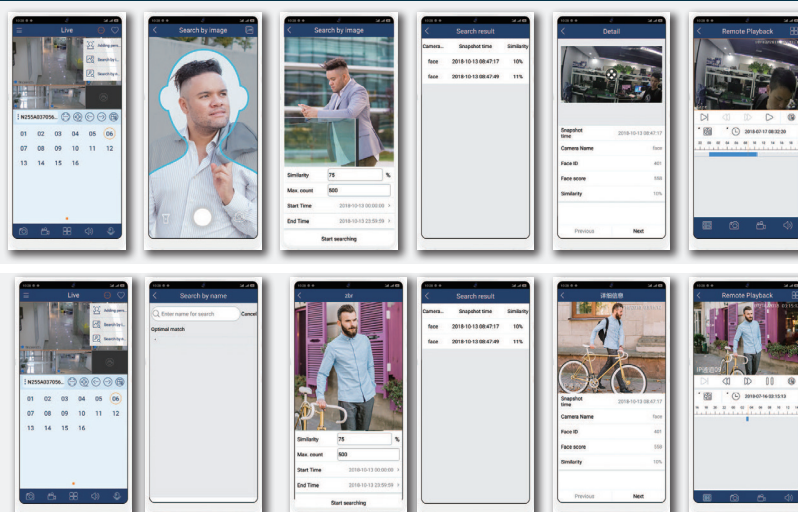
Live

Adding pers...

Search by i...

Search by n...

N255A037056...

01 02 03 04 05 06
07 08 09 10 11 12
13 14 15 16

Search by image

Search by image

Similarity 75 %

Max. count 500

Start Time 2018-10-13 00:00:00

End Time 2018-10-13 23:59:59

Start searching

Search result

| Camera... | Snapshot time | Similarity |
|---|---|---|
| face | 2018-10-13 08:47:17 | 10% |
| face | 2018-10-13 08:47:49 | 11% |

Detail

Snapshot time 2018-10-13 08:47:17

Camera Name face

Face ID 481

Face score 488

Similarity 10%

Previous Next

Remote Playback

2018-07-17 08:32:29

Live

Adding pers...

Search by i...

Search by n...

N255A037056...

01 02 03 04 05 06
07 08 09 10 11 12
13 14 15 16

Search by name

Enter name for search Cancel

Optimal match

zbr

Similarity 75 %

Max. count 500

Start Time 2018-10-13 00:00:00

End Time 2018-10-13 23:59:59

Start searching

Search result

| Camera... | Snapshot time | Similarity |
|---|---|---|
| face | 2018-10-13 08:47:17 | 10% |
| face | 2018-10-13 08:47:49 | 11% |

详细信息

Snapshot time 2018-10-13 08:47:17

Camera Name face

Face ID 481

Face score 358

Similarity 10%

Previous Next

Remote Playback

2018-07-16 16:32:13